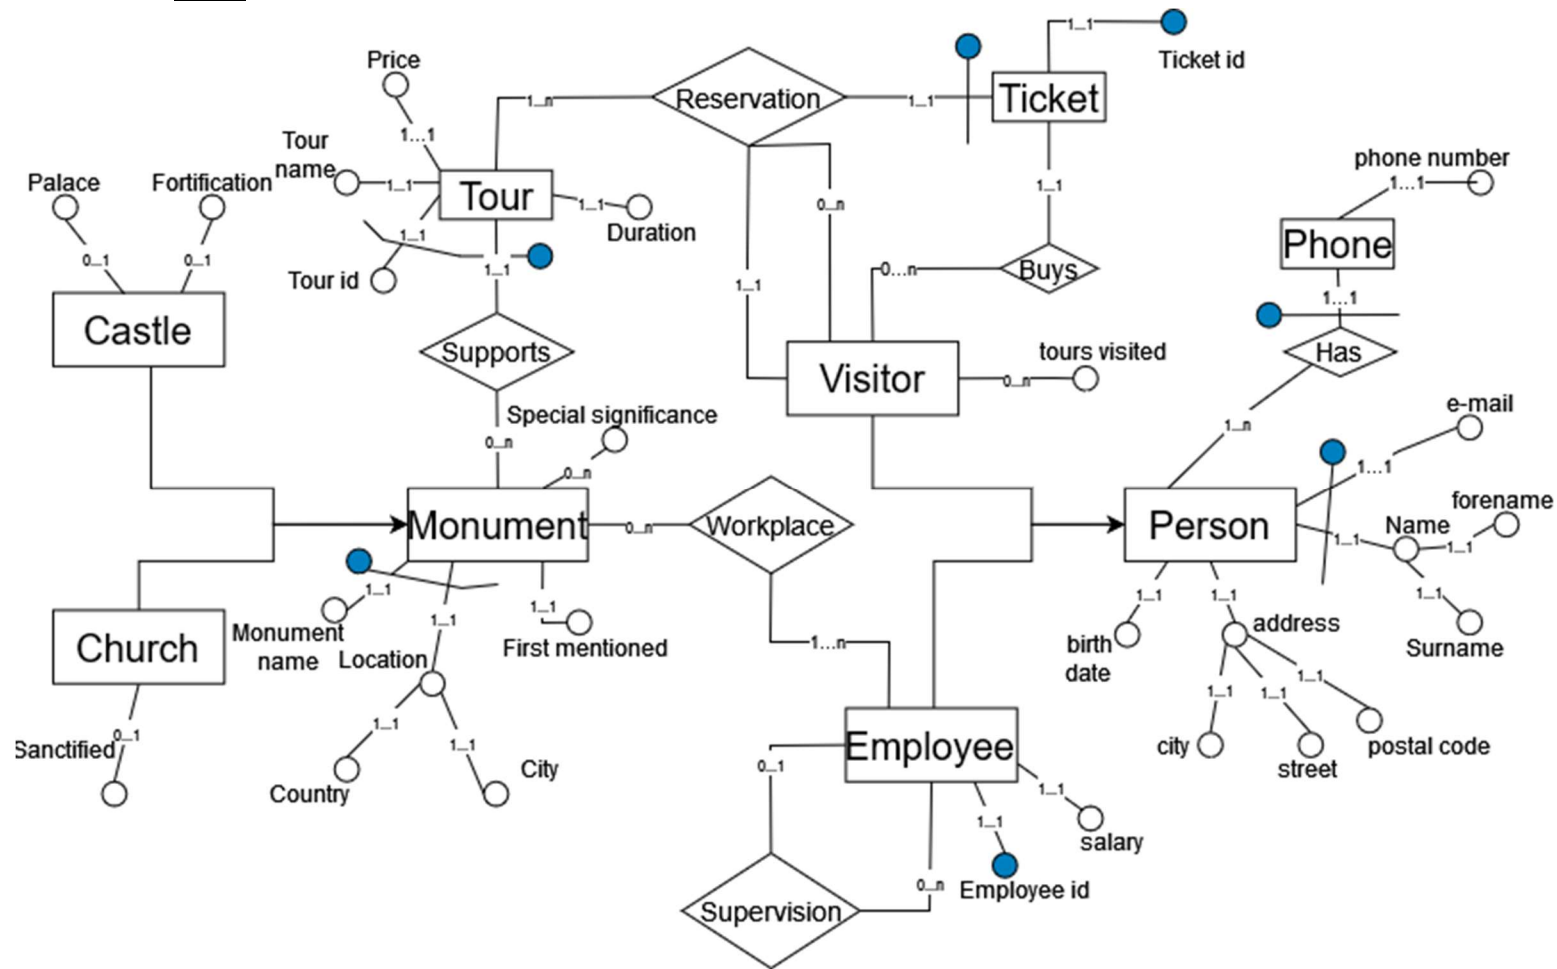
Price
1...1
Tour name
1...1
Tour
1...1
Duration
1...1
Tour id
1...1
Palace
Fortification
0...1
0...1
Castle
Reservation
1...n
1...1
Ticket
1...1
Ticket id
1...1
0...n
1...1
Buys
0...n
Supports
0...n
Special significance
0...n
Visitor
0...n
tours visited
phone number
1...1
Phone
1...1
Has
1...n
e-mail
1...1
forename
Name
1...1
1...1
1...1
Surname
Person
Monument
0...n
Workplace
1...n
Church
Monument name
1...1
1...1
Location
1...1
First mentioned
1...1
1...1
Country
City
Sanctified
0...1
birth date
1...1
1...1
address
1...1
1...1
1...1
city
street
postal code
Employee
0...1
1...1
salary
1...1
Employee id
0...n
Supervision